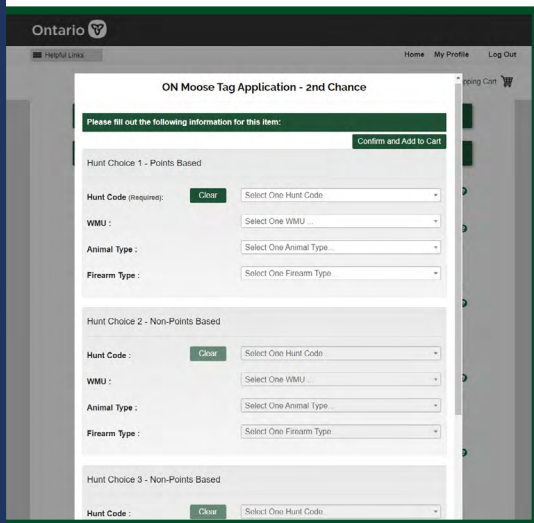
Ontario

Helpful Links

Home My Profile Log Out

pping Cart

ON Moose Tag Application - 2nd Chance

Please fill out the following information for this item:

Confirm and Add to Cart

Hunt Choice 1 - Points Based

Hunt Code (Required): Clear Select One Hunt Code

WMU : Select One WMU ...

Animal Type : Select One Animal Type...

Firearm Type : Select One Firearm Type...

Hunt Choice 2 - Non-Points Based

Hunt Code : Clear Select One Hunt Code...

WMU : Select One WMU ...

Animal Type : Select One Animal Type...

Firearm Type : Select One Firearm Type

Hunt Choice 3 - Non-Points Based

Hunt Code : Clear Select One Hunt Code...